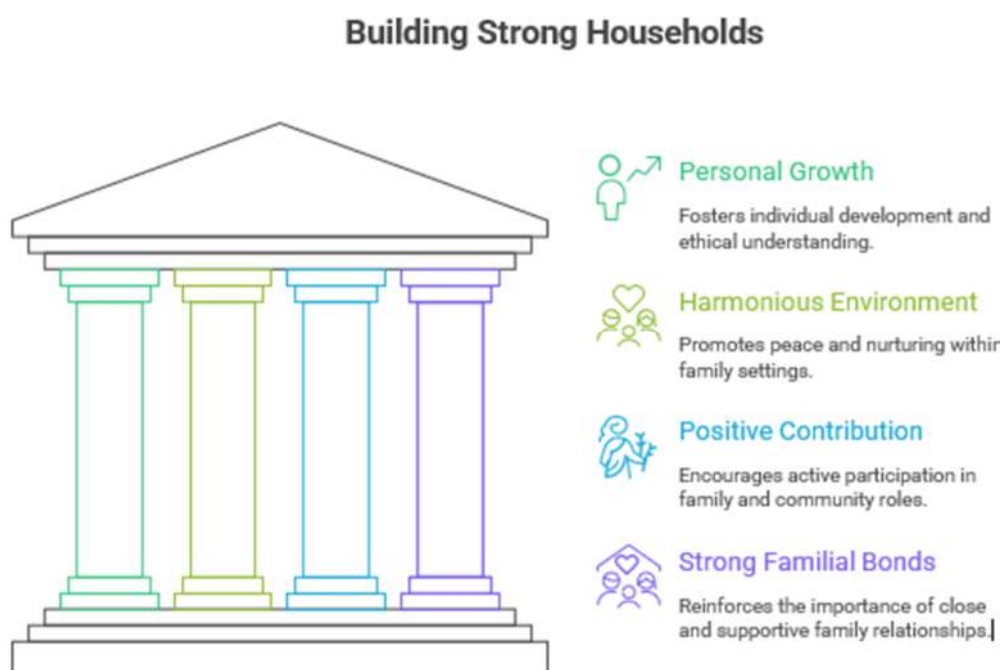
Building Strong Households

Personal Growth

Fosters individual development and ethical understanding.

Harmonious Environment

Promotes peace and nurturing within family settings.

Positive Contribution

Encourages active participation in family and community roles.

Strong Familial Bonds

Reinforces the importance of close and supportive family relationships.